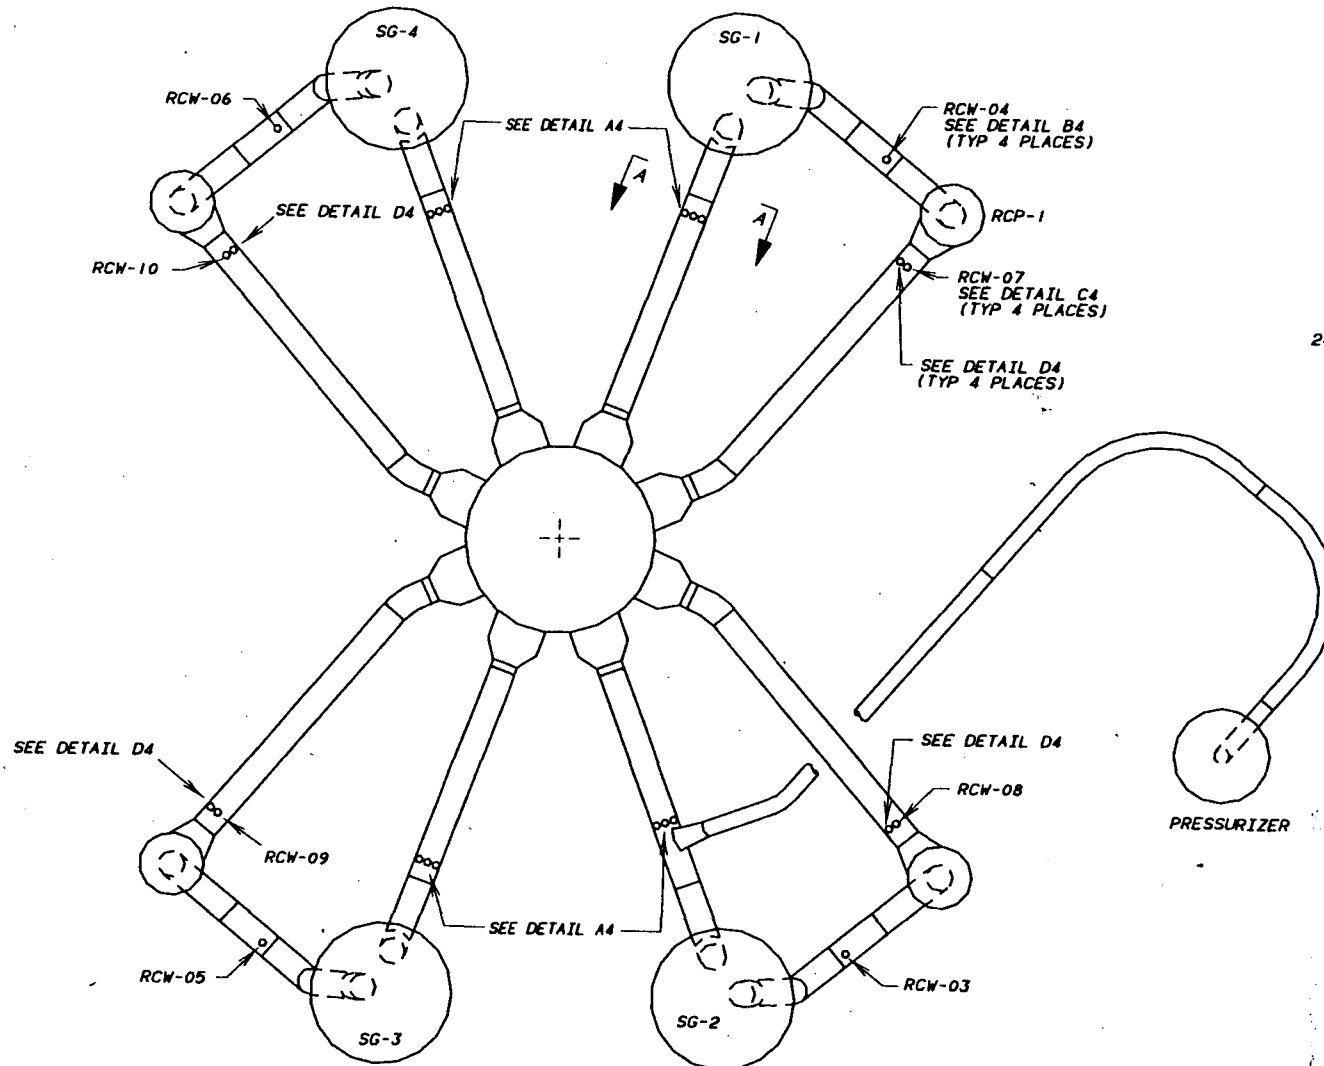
SG-4

SG-1

RCW-06

SEE DETAIL A4

RCW-04
SEE DETAIL B4
(TYP 4 PLACES)

A

A

SEE DETAIL D4

RCP-1

RCW-10

RCW-07
SEE DETAIL C4
(TYP 4 PLACES)

2

SEE DETAIL D4
(TYP 4 PLACES)

SEE DETAIL D4

SEE DETAIL D4

RCW-08

PRESSURIZER

RCW-09

SEE DETAIL A4

RCW-05

RCW-03

SG-3

SG-2